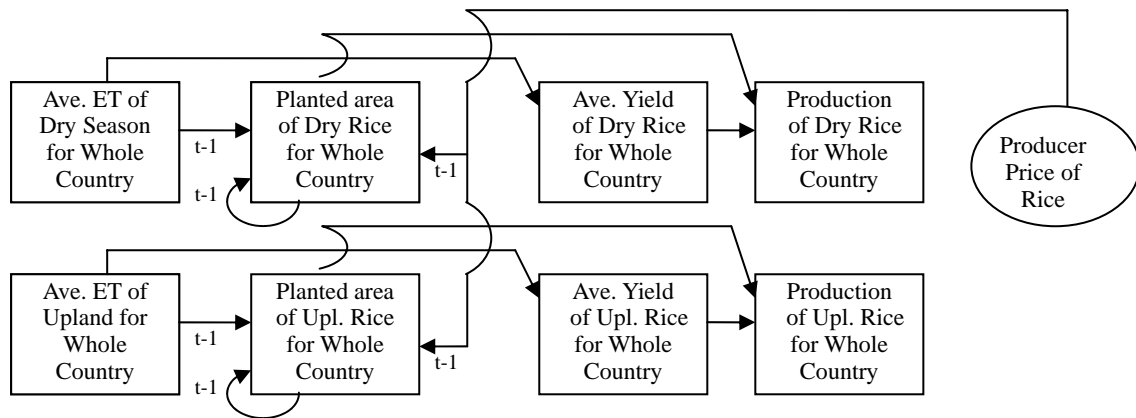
Ave. ET of Dry Season for Whole Country

t-1

Planted area of Dry Rice for Whole Country

t-1

t-1

Ave. Yield of Dry Rice for Whole Country

Production of Dry Rice for Whole Country

Producer Price of Rice

Ave. ET of Upland for Whole Country

t-1

Planted area of Upl. Rice for Whole Country

t-1

t-1

Ave. Yield of Upl. Rice for Whole Country

Production of Upl. Rice for Whole Country